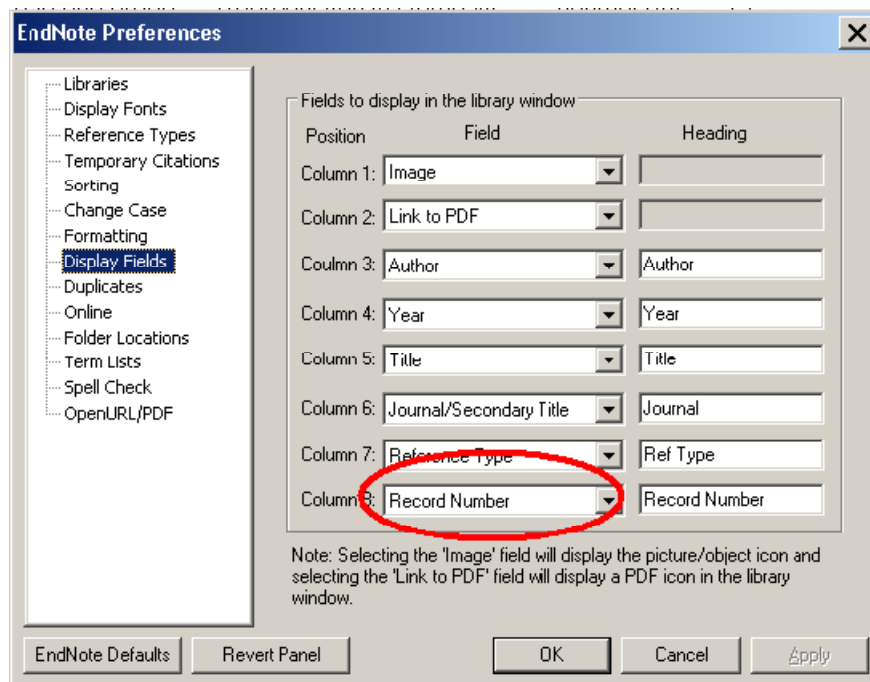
EndNote Preferences

Libraries
Display Fonts
Reference Types
Temporary Citations
Sorting
Change Case
Formatting
Display Fields
Duplicates
Online
Folder Locations
Term Lists
Spell Check
OpenURL/PDF

Fields to display in the library window

| Position | Field | Heading |
|---|---|---|
| Column 1: | Image | |
| Column 2: | Link to PDF | |
| Coulmn 3: | Author | Author |
| Column 4: | Year | Year |
| Column 5: | Title | Title |
| Column 6: | Journal/Secondary Title | Journal |
| Column 7: | Reference Type | Ref Type |
| Column 8: | Record Number | Record Number |

Note: Selecting the 'Image' field will display the picture/object icon and selecting the 'Link to PDF' field will display a PDF icon in the library window.

EndNote Defaults
Revert Panel
OK
Cancel
Apply